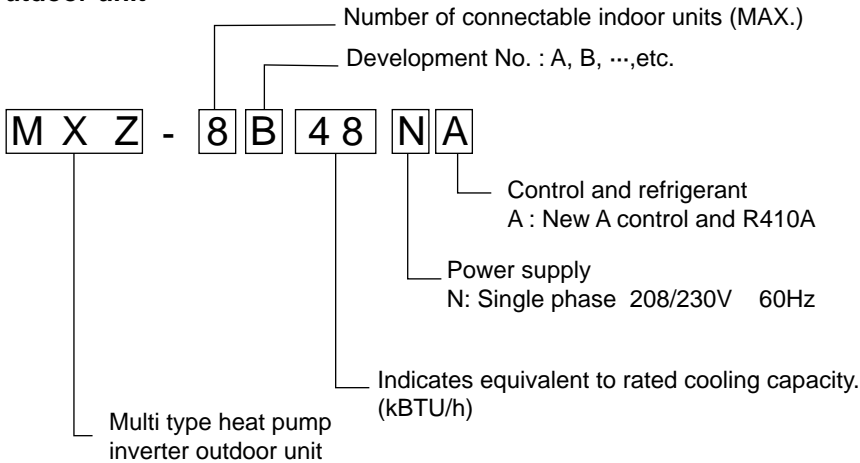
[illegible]door unit

Number of connectable indoor units (MAX.)

Development No. : A, B, ···,etc.

M X Z - 8 B 4 8 N A

Control and refrigerant
A : New A control and R410A

Power supply
N: Single phase 208/230V 60Hz

Indicates equivalent to rated cooling capacity. (kBTU/h)

Multi type heat pump inverter outdoor unit